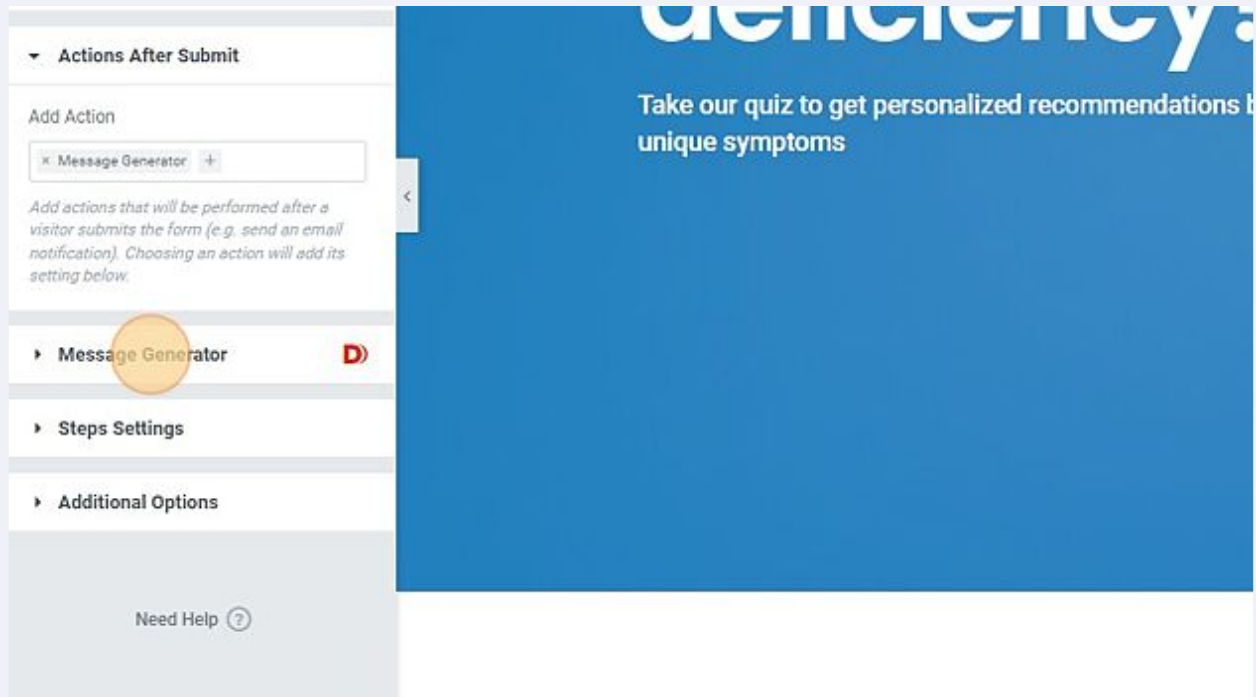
Actions After Submit

Add Action

× Message Generator +

Add actions that will be performed after a visitor submits the form (e.g. send an email notification). Choosing an action will add its setting below.

Message Generator

D

Steps Settings

Additional Options

Need Help ?

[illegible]

Take our quiz to get personalized recommendations b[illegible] unique symptoms